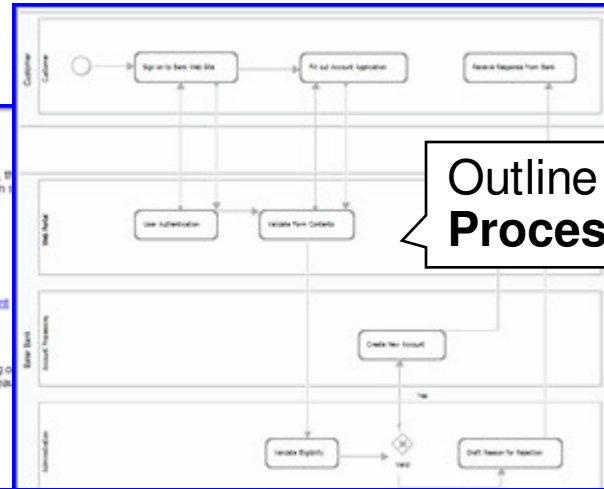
Customer

Customer

Sign on to Bank Web Site

Fill out Account Application

Receive Response from Bank

Web Portal

User Authentication

Validate Form Contents

Outline
Proces

Better Bank

Account Processing

Create New Account

Yes

Administration

Validate Eligibility

Valid

Draft Reason for Rejection